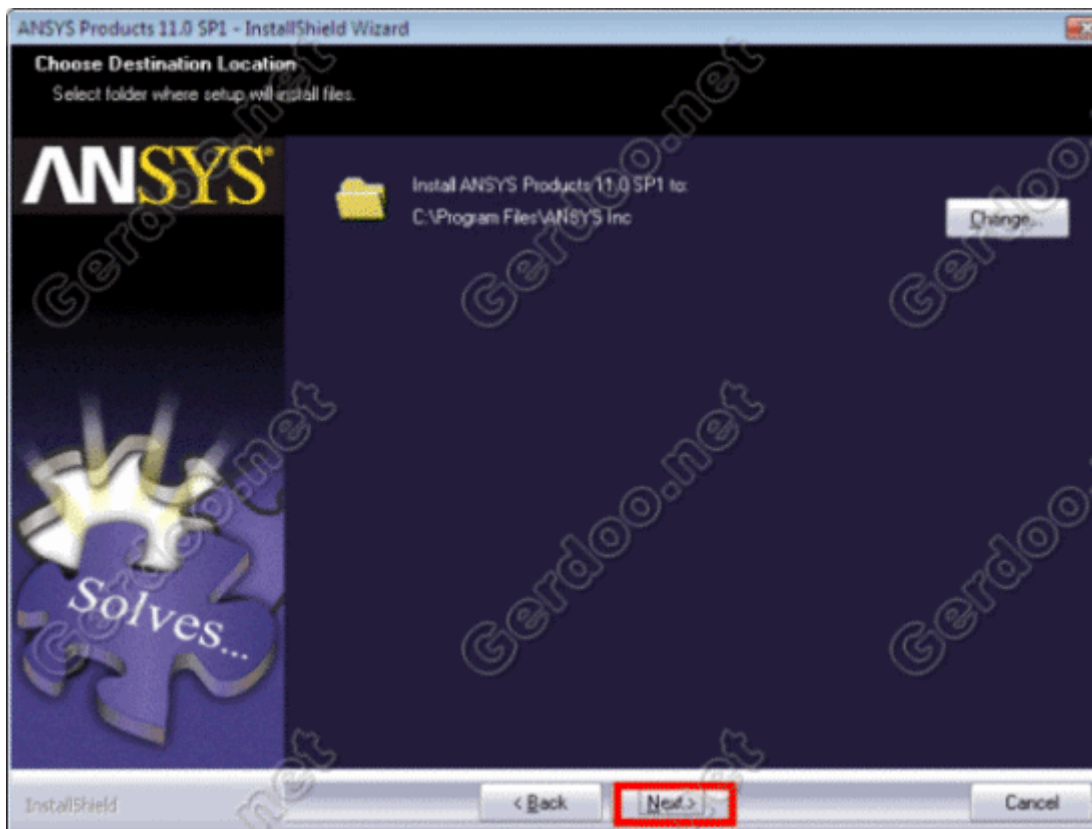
ANSYS Products 11.0 SP1 - InstallShield Wizard

Choose Destination Location
Select folder where setup will install files.

ANSYS

Install ANSYS Products 11.0 SP1 to:
C:\Program Files\ANSYS Inc

Change...

Solves...

Gerdoo.net
Gerdoo.net
Gerdoo.net
Gerdoo.net
Gerdoo.net
Gerdoo.net
Gerdoo.net

InstallShield

< Back

Next >

Cancel